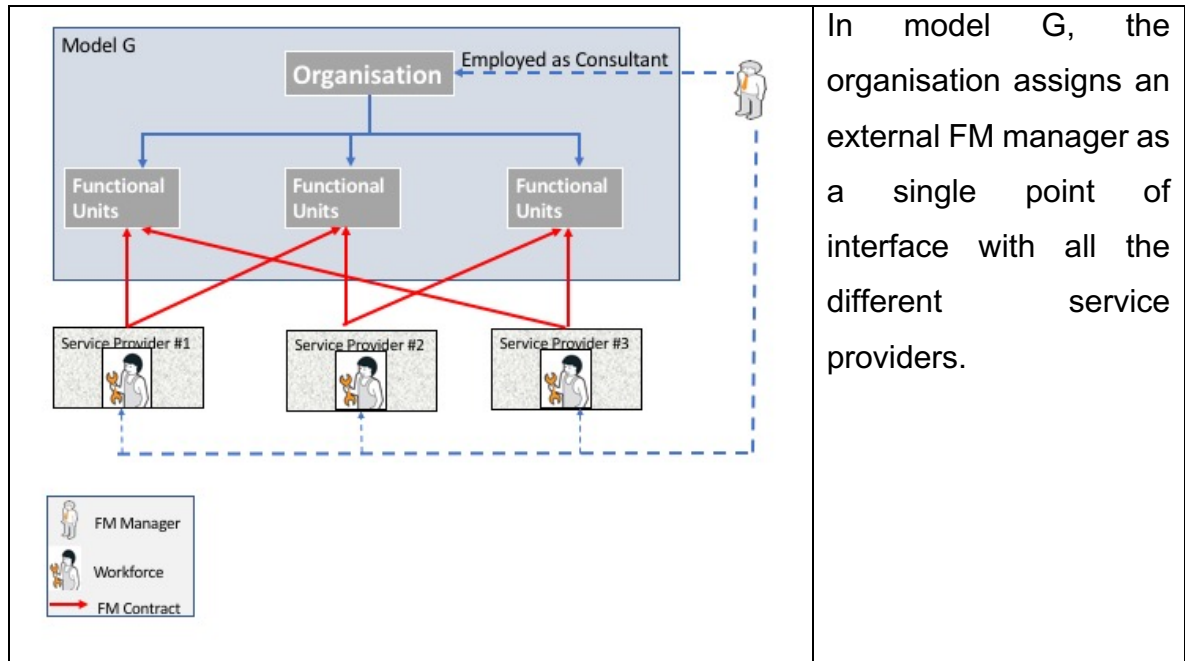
Model G

Organisation

Employed as Consultant

Functional Units

Functional Units

Functional Units

Service Provider #1

Service Provider #2

Service Provider #3

FM Manager

Workforce

FM Contract

In model G, the organisation assigns an external FM manager as a single point of interface with all the different service providers.